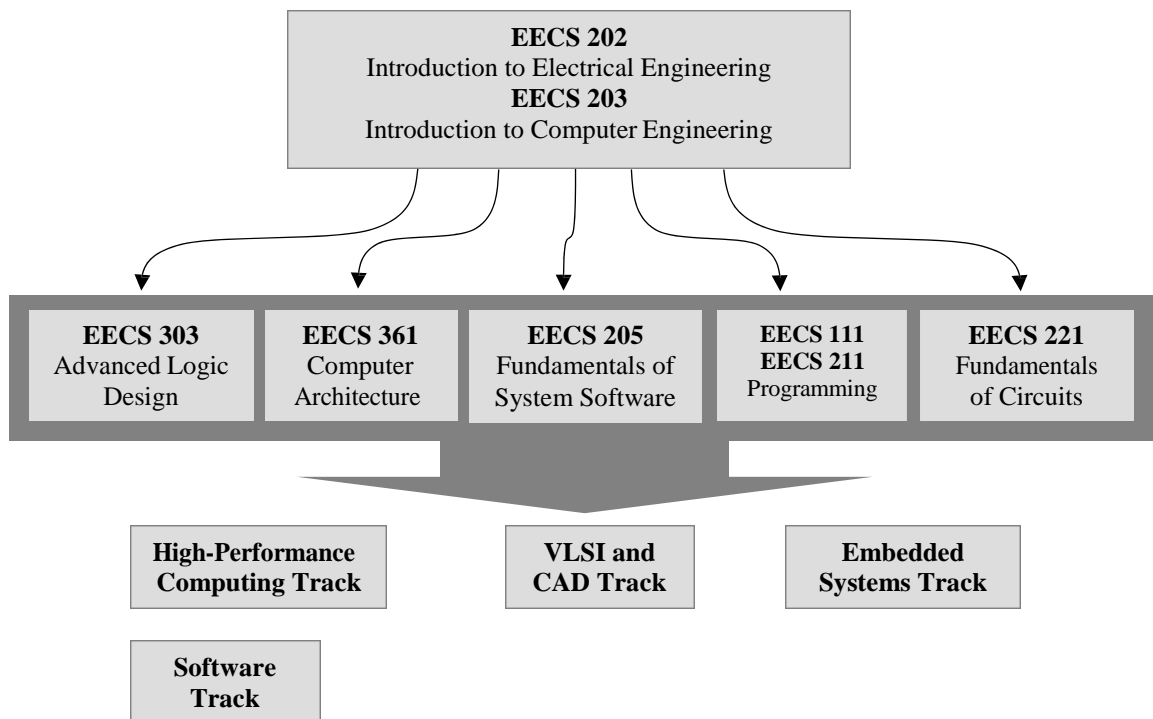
EECS 202
Introduction to Electrical Engineering
EECS 203
Introduction to Computer Engineering

EECS 303
Advanced Logic Design

EECS 361
Computer Architecture

EECS 205
Fundamentals of System Software

EECS 111
EECS 211
Programming

EECS 221
Fundamentals of Circuits

High-Performance Computing Track

VLSI and CAD Track

Embedded Systems Track

Software Track